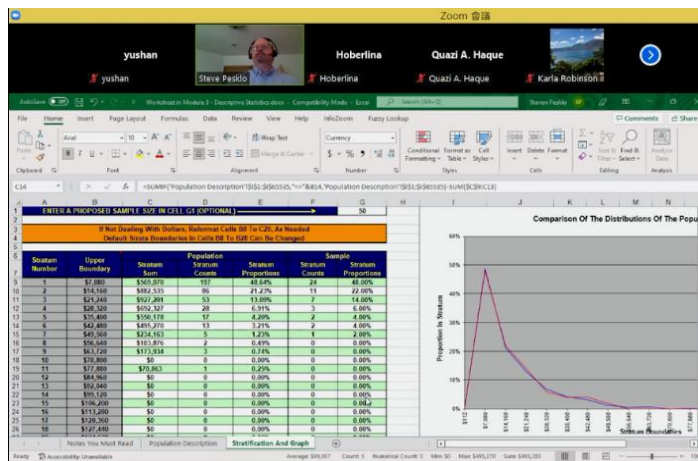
Zoom 會議

yushan
yushan
Steve Pesklo
Hoberlina
Hoberlina
Quazi A. Haque
Quazi A. Haque
Karla Robinson

AutoSave Worksheet in Module 3 - Descriptive Statistics.xlsx - Compatibility Mode - Excel Search Steven Pesklo

File Home Insert Page Layout Formulas Data Review View Help InfoZoom Fuzzy Lookup Comments Share

Arial 10 Wrap Text Currency Conditional Formatting Format as Table Cell Styles Insert Delete Format Sort & Filter Find & Select Analyze Data

Clipboard Font Alignment Number Styles Cells Editing Analysis

C14 =SUMIF('Population Description'!$I$1:$I$65535,"<="&B14,'Population Description'!$I$1:$I$65535)-SUM($C$9:C13)

| | A | B | C | D | E | F | G |
|---|---|---|---|---|---|---|---|
| 1 | ENTER A PROPOSED SAMPLE SIZE IN CELL G1 (OPTIONAL) | | | | | | 50 |
| 3 | If Not Dealing With Dollars, Reformat Cells B8 To C25, As Needed | | | | | | |
| 4 | Default Strata Boundaries In Cells B8 To B20 Can Be Changed | | | | | | |
| 6 | | | | Population | | Sample | |
| 7 | Stratum Number | Upper Boundary | Stratum Sum | Stratum Counts | Stratum Proportions | Stratum Counts | Stratum Proportions |
| 9 | 1 | $7,080 | $569,070 | 197 | 48.64% | 24 | 48.00% |
| 10 | 2 | $14,160 | $882,535 | 86 | 21.23% | 11 | 22.00% |
| 11 | 3 | $21,240 | $927,801 | 53 | 13.09% | 7 | 14.00% |
| 12 | 4 | $28,320 | $692,327 | 28 | 6.91% | 3 | 6.00% |
| 13 | 5 | $35,400 | $550,178 | 17 | 4.20% | 2 | 4.00% |
| 14 | 6 | $42,480 | $495,270 | 13 | 3.21% | 2 | 4.00% |
| 15 | 7 | $49,560 | $234,163 | 5 | 1.23% | 1 | 2.00% |
| 16 | 8 | $56,640 | $103,876 | 2 | 0.49% | 0 | 0.00% |
| 17 | 9 | $63,720 | $173,934 | 3 | 0.74% | 0 | 0.00% |
| 18 | 10 | $70,800 | $0 | 0 | 0.00% | 0 | 0.00% |
| 19 | 11 | $77,880 | $70,863 | 1 | 0.25% | 0 | 0.00% |
| 20 | 12 | $84,960 | $0 | 0 | 0.00% | 0 | 0.00% |
| 21 | 13 | $92,040 | $0 | 0 | 0.00% | 0 | 0.00% |
| 22 | 14 | $99,120 | $0 | 0 | 0.00% | 0 | 0.00% |
| 23 | 15 | $106,200 | $0 | 0 | 0.00% | 0 | 0.00% |
| 24 | 16 | $113,280 | $0 | 0 | 0.00% | 0 | 0.00% |
| 25 | 17 | $120,360 | $0 | 0 | 0.00% | 0 | 0.00% |
| 26 | 18 | $127,440 | $0 | 0 | 0.00% | 0 | 0.00% |

Comparison Of The Distributions Of The Popu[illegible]

60%
50%
40%
30%
20%
10%
0%
Proportion In Stratum
$112 $7,080 $14,160 $21,240 $28,320 $35,400 $42,480 $49,560 $56,640 $63,720 $70,800 $77,880
Stratum Boundaries

Notes You Must Read Population Description Stratification And Graph

Ready Accessibility: Unavailable Average: $99,057 Count: 5 Numerical Count: 5 Min: $0 Max: $495,270 Sum: $495,280